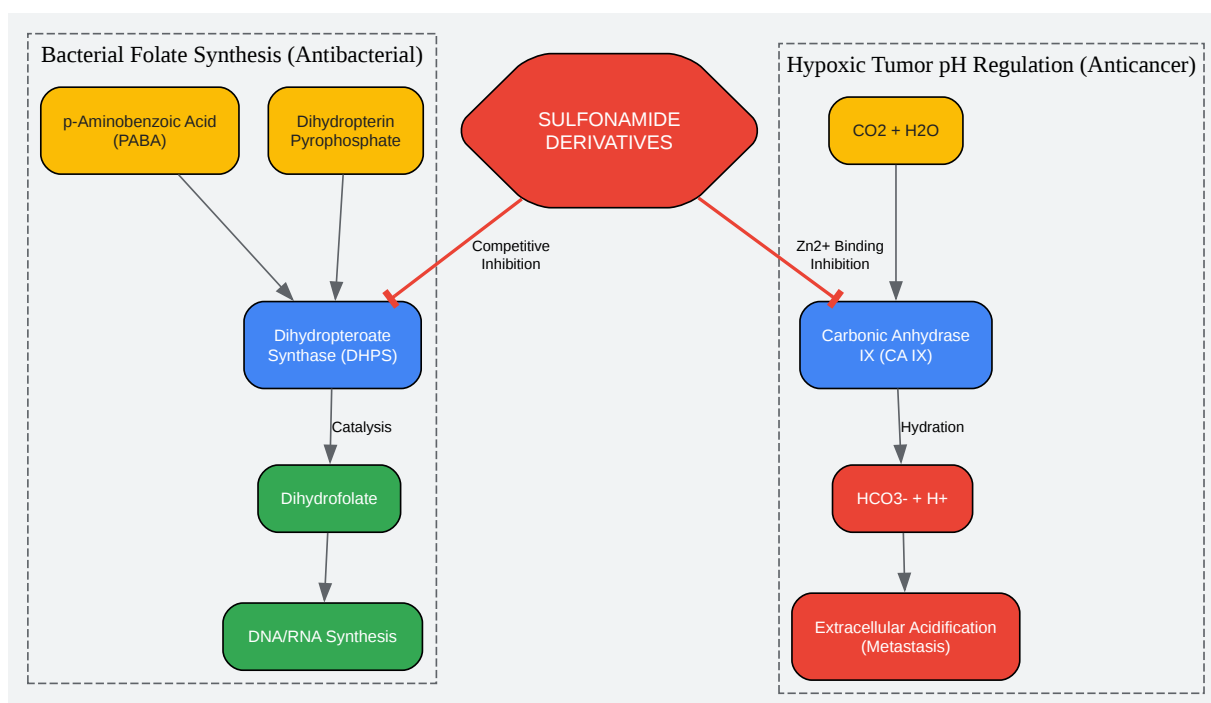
Bacterial Folate Synthesis (Antibacterial)

p-Aminobenzoic Acid (PABA)

Dihydropterin Pyrophosphate

SULFONAMIDE DERIVATIVES

Hypoxic Tumor pH Regulation (Anticancer)

CO2 + H2O

Competitive Inhibition

Zn2+ Binding Inhibition

Dihydropteroate Synthase (DHPS)

Carbonic Anhydrase IX (CA IX)

Catalysis

Hydration

Dihydrofolate

HCO3- + H+

DNA/RNA Synthesis

Extracellular Acidification (Metastasis)